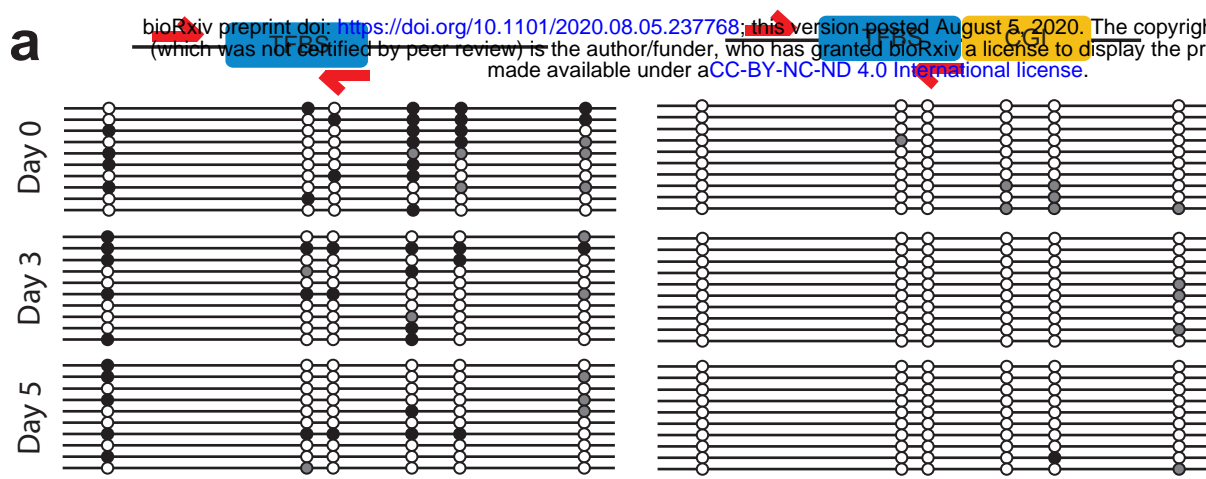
bioRxiv preprint doi: https://doi.org/10.1101/2020.08.05.237768; this version posted August 5, 2020. The copyrigh (which was not certified by peer review) is the author/funder, who has granted bioRxiv a license to display the pr made available under aCC-BY-NC-ND 4.0 International license.

a

TFBS

TFBS

CGI

Day 0

Day 3

Day 5